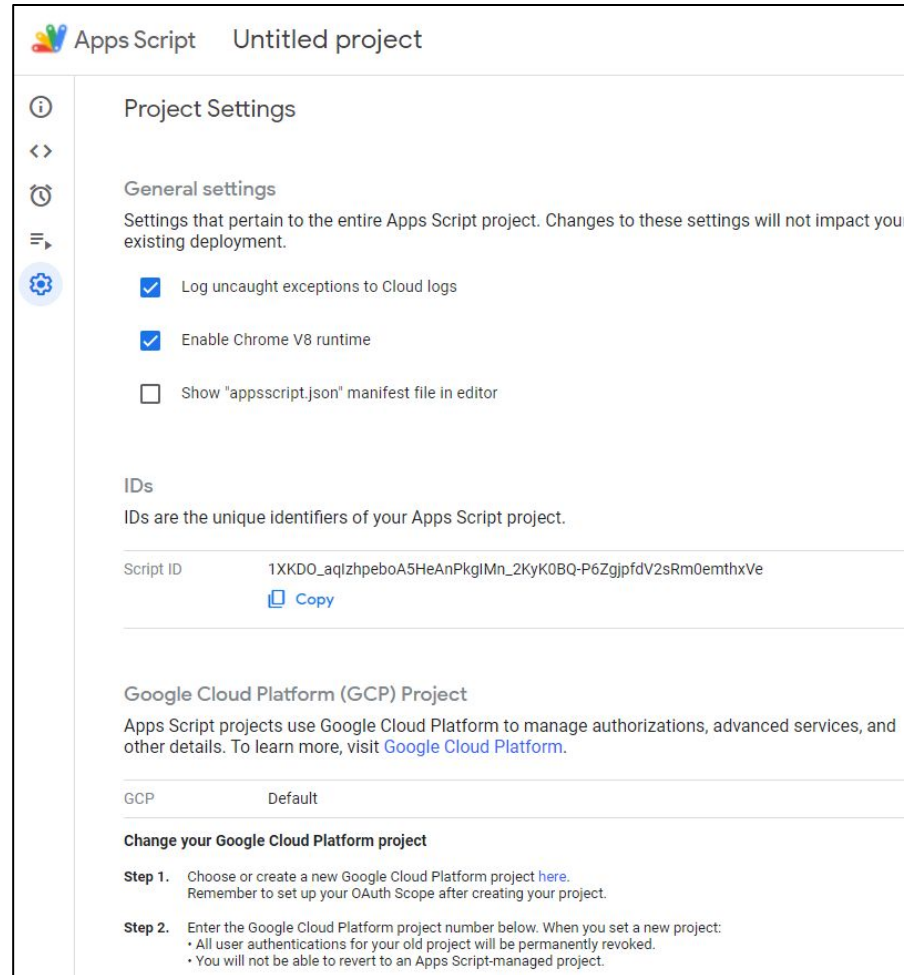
Apps Script Untitled project

Project Settings

General settings

Settings that pertain to the entire Apps Script project. Changes to these settings will not impact your existing deployment.

Log uncaught exceptions to Cloud logs

Enable Chrome V8 runtime

Show "appsscript.json" manifest file in editor

IDs

IDs are the unique identifiers of your Apps Script project.

| Script ID | 1XKDO_aqIzhpeboA5HeAnPkgIMn_2KyK0BQ-P6ZgjpfdV2sRm0emthxVe |
|---|---|

Copy

Google Cloud Platform (GCP) Project

Apps Script projects use Google Cloud Platform to manage authorizations, advanced services, and other details. To learn more, visit Google Cloud Platform.

| GCP | Default |
|---|---|

Change your Google Cloud Platform project

Step 1. Choose or create a new Google Cloud Platform project here.
Remember to set up your OAuth Scope after creating your project.

Step 2. Enter the Google Cloud Platform project number below. When you set a new project:
• All user authentications for your old project will be permanently revoked.
• You will not be able to revert to an Apps Script-managed project.